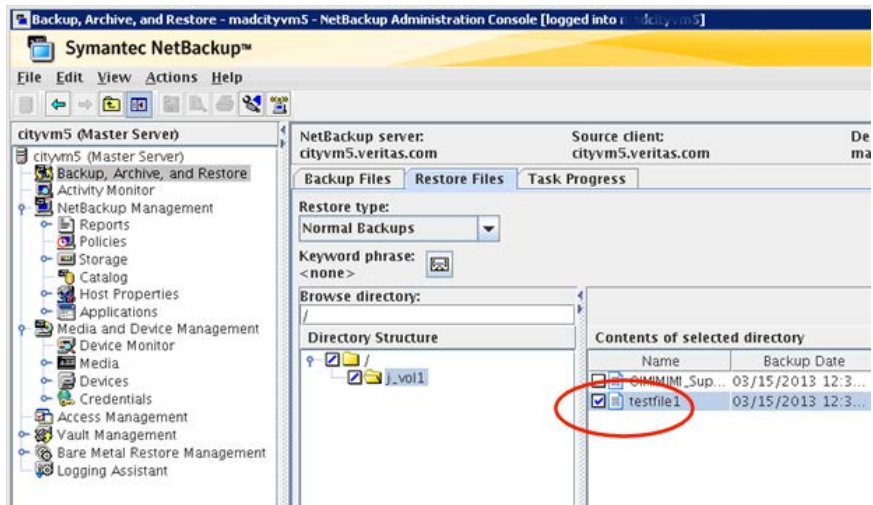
Backup, Archive, and Restore - madcityvm5 - NetBackup Administration Console [logged into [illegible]]

Symantec NetBackup™

File Edit View Actions Help

cityvm5 (Master Server)

cityvm5 (Master Server)
Backup, Archive, and Restore
Activity Monitor
NetBackup Management
Reports
Policies
Storage
Catalog
Host Properties
Applications
Media and Device Management
Device Monitor
Media
Devices
Credentials
Access Management
Vault Management
Bare Metal Restore Management
Logging Assistant

NetBackup server:
cityvm5.veritas.com

Source client:
cityvm5.veritas.com

De
ma

Backup Files | Restore Files | Task Progress

Restore type:
Normal Backups

Keyword phrase:
<none>

Browse directory:
/

Directory Structure
/
j_vol1

Contents of selected directory

| Name | Backup Date |
|---|---|
| OIMIMIMI_Sup... | 03/15/2013 12:3... |
| testfile1 | 03/15/2013 12:3... |